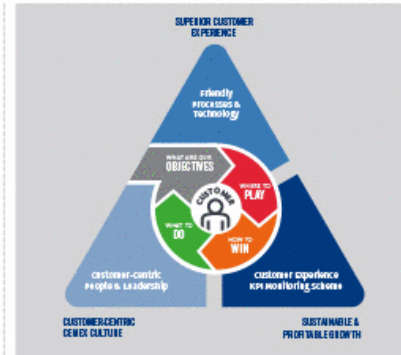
SUPERIOR CUSTOMER EXPERIENCE

Friendly Processes & Technology

WHAT ARE OUR OBJECTIVES

WHERE TO PLAY

CUSTOMER

WHAT TO DO

HOW TO WIN

customer-centric People & Leadership

Customer Experience KPI Monitoring Scheme

CUSTOMER-CENTRIC CEMEX CULTURE

SUSTAINABLE & PROFITABLE GROWTH